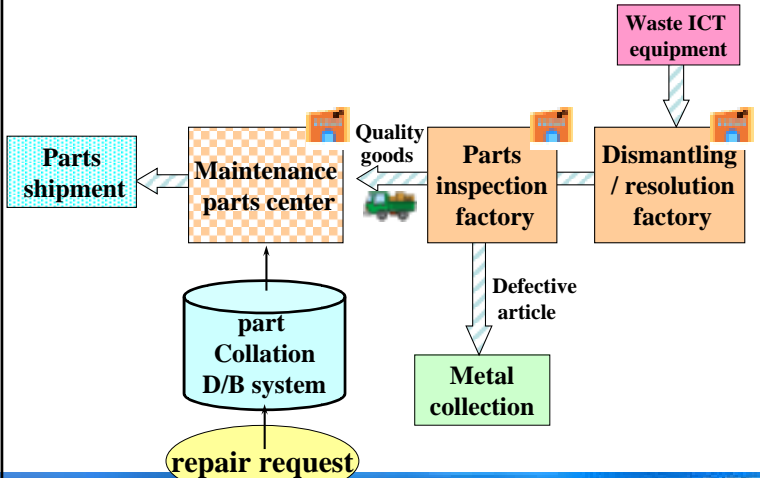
Waste ICT equipment

Parts shipment

Maintenance parts center

Quality goods

Parts inspection factory

Dismantling / resolution factory

Defective article

part Collation D/B system

Metal collection

repair request